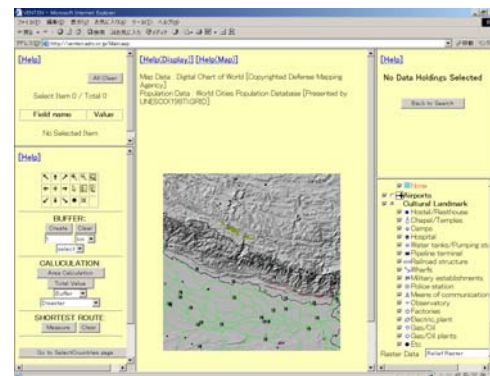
[Help]

All Clear

Select Item 0 / Total 0

| Field name | Value |
|---|---|

No Selected Item

[Help]

BUFFER:

Create Clear

km

select

CALCULATION

Area Calculation

Total Value

Buffer

Disaster

SHORTEST ROUTE

Measure Clear

Go to Select/Countries page

[Help(Display)] [Help(Map)]

Map Data : Digital Chart of World [Copyrighted Defense Mapping Agency]

Population Data : World Cities Population Database [Presented by UNESCO/1987/GRID]

[Help]

No Data Holdings Selected

Back to Search

Airports

Cultural Landmark

Hostel/Resthouse

Chapel/Temples

Camps

Hospital

Water tanks/Pumping st

Pipeline terminal

Railroad structure

Wharfs

Military establishments

Police station

Means of communication

Observatory

Factories

Electric plant

Gas/Oil

Gas/Oil plants

Etc.

Raster Data Relief Raster